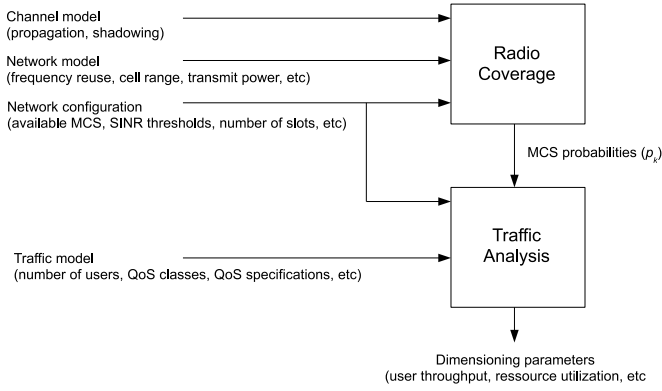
Channel model
(propagation, shadowing)

Network model
(frequency reuse, cell range, transmit power, etc)

Network configuration
(available MCS, SINR thresholds, number of slots, etc)

Radio
Coverage

MCS probabilities ($p_k$)

Traffic
Analysis

Traffic model
(number of users, QoS classes, QoS specifications, etc)

Dimensioning parameters
(user throughput, ressource utilization, etc